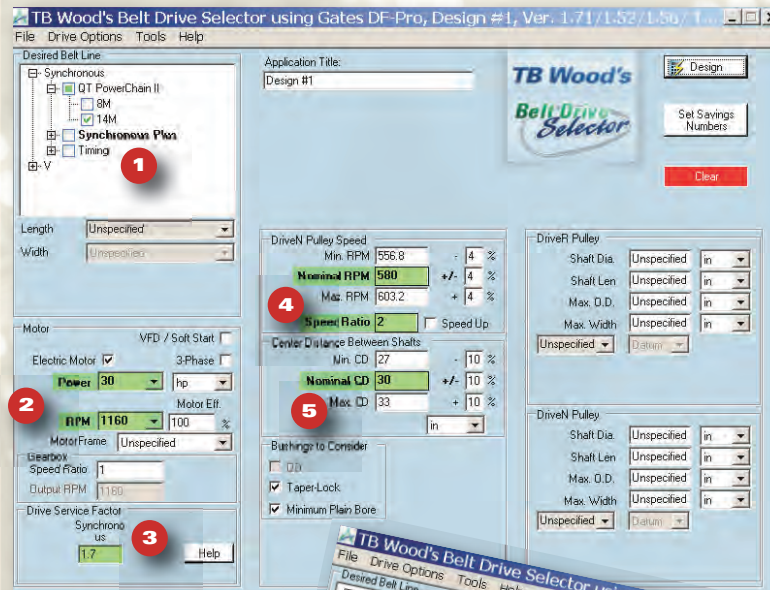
TB Wood's Belt Drive Selector using Gates DF-Pro, Design #1, Ver. 1.71/1.52/1.56/1...

File Drive Options Tools Help

Desired Belt Line
Synchronous
QT PowerChain II
8M
14M
Synchronous Plus
Timing
V

1

Length Unspecified
Width Unspecified

Application Title:
Design #1

TB Wood's
Belt Drive Selector

Design

Set Savings Numbers

Clear

DriveN Pulley Speed
Min. RPM 556.8 - 4 %
Nominal RPM 580 +/- 4 %
Max. RPM 603.2 + 4 %
Speed Ratio 2 Speed Up

4

DriveR Pulley
Shaft Dia. Unspecified in
Shaft Len Unspecified in
Max. O.D. Unspecified in
Max. Width Unspecified in
Unspecified Datum

Motor
VFD / Soft Start
Electric Motor 3-Phase
Power 30 hp
2
RPM 1160 Motor Eff. 100 %
MotorFrame Unspecified

Gearbox
Speed Ratio 1
Output RPM 1160

Center Distance Between Shafts
Min. CD 27 - 10 %
Nominal CD 30 +/- 10 %
Max. CD 33 + 10 %
5
in

DriveN Pulley
Shaft Dia. Unspecified in
Shaft Len Unspecified in
Max. O.D. Unspecified in
Max. Width Unspecified in
Unspecified Datum

Bushings to Consider
QD
Taper-Lock
Minimum Plain Bore

Drive Service Factor
Synchronous
1.7
3
Help

TB Wood's Belt Drive Selector u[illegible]
File Drive Options Tools Hel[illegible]
Desired Belt Line